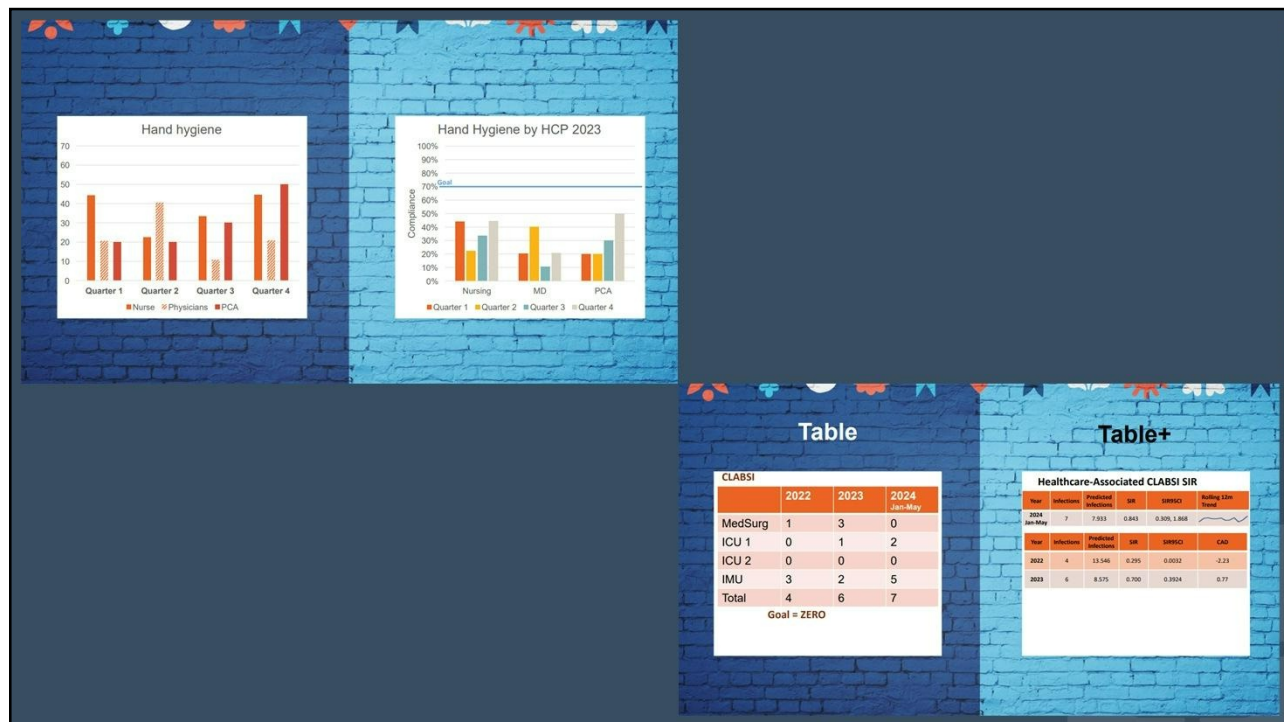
Hand hygiene

70
60
50
40
30
20
10
0

Quarter 1 Quarter 2 Quarter 3 Quarter 4

■Nurse ▨Physicians ■PCA

Hand Hygiene by HCP 2023

100%
90%
80%
70%
60%
50%
40%
30%
20%
10%
0%

Goal

Compliance

Nursing MD PCA

■Quarter 1 ■Quarter 2 ■Quarter 3 ■Quarter 4

Table

CLABSI

| | 2022 | 2023 | 2024 Jan-May |
|---|---|---|---|
| MedSurg | 1 | 3 | 0 |
| ICU 1 | 0 | 1 | 2 |
| ICU 2 | 0 | 0 | 0 |
| IMU | 3 | 2 | 5 |
| Total | 4 | 6 | 7 |

Goal = ZERO

Table+

Healthcare-Associated CLABSI SIR

| Year | Infections | Predicted Infections | SIR | SIR95CI | Rolling 12m Trend |
|---|---|---|---|---|---|
| 2024 Jan-May | 7 | 7.933 | 0.843 | 0.309, 1.868 | |

| Year | Infections | Predicted Infections | SIR | SIR95CI | CAD |
|---|---|---|---|---|---|
| 2022 | 4 | 13.546 | 0.295 | 0.0032 | -2.23 |
| 2023 | 6 | 8.575 | 0.700 | 0.3924 | 0.77 |